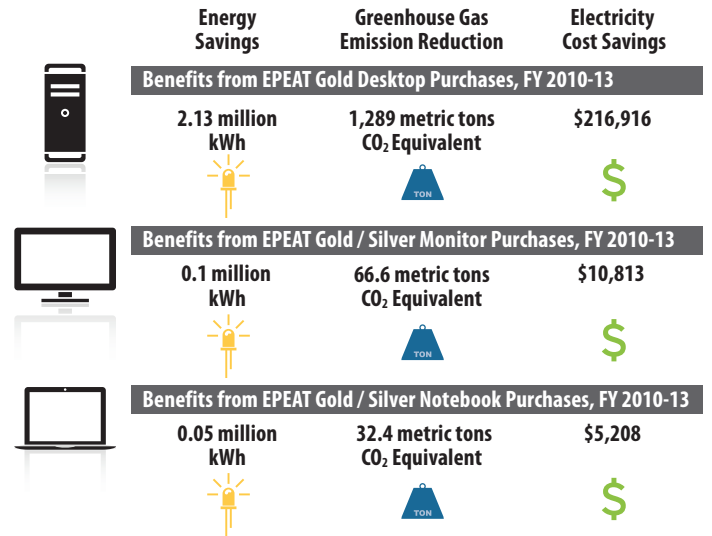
Energy Savings

Greenhouse Gas Emission Reduction

Electricity Cost Savings

Benefits from EPEAT Gold Desktop Purchases, FY 2010-13

2.13 million kWh

1,289 metric tons $CO_2$ Equivalent

TON

$216,916

$

Benefits from EPEAT Gold / Silver Monitor Purchases, FY 2010-13

0.1 million kWh

66.6 metric tons $CO_2$ Equivalent

TON

$10,813

$

Benefits from EPEAT Gold / Silver Notebook Purchases, FY 2010-13

0.05 million kWh

32.4 metric tons $CO_2$ Equivalent

TON

$5,208

$